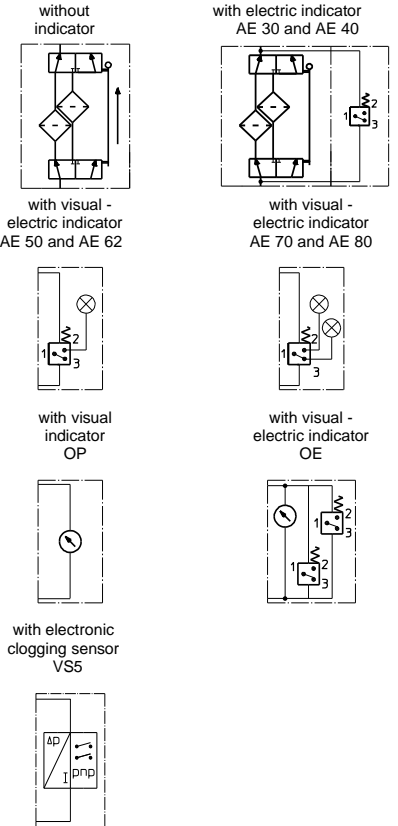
without indicator

with electric indicator AE 30 and AE 40

1 2 3

with visual - electric indicator AE 50 and AE 62

1 2 3

with visual - electric indicator AE 70 and AE 80

1 2 3

with visual indicator OP

with visual - electric indicator OE

1 2 3

1 2 3

with electronic clogging sensor VS5

Δp

I

pnp